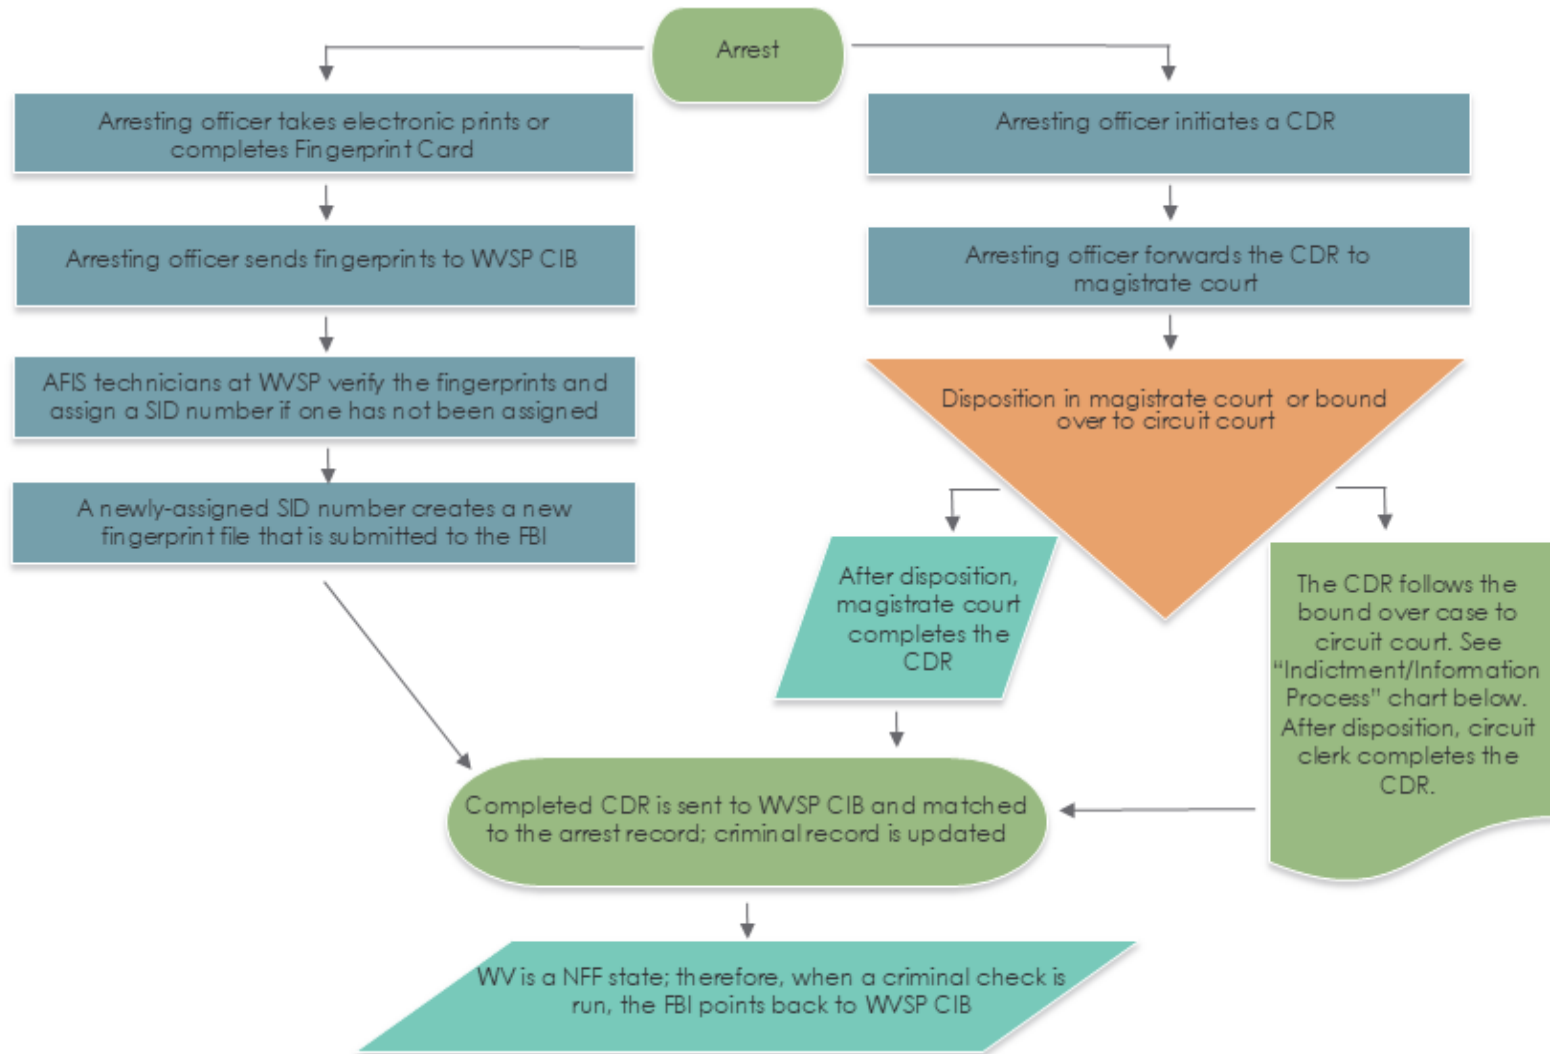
Arrest

Arresting officer takes electronic prints or completes Fingerprint Card

Arresting officer sends fingerprints to WVSP CIB

AFIS technicians at WVSP verify the fingerprints and assign a SID number if one has not been assigned

A newly-assigned SID number creates a new fingerprint file that is submitted to the FBI

Arresting officer initiates a CDR

Arresting officer forwards the CDR to magistrate court

Disposition in magistrate court or bound over to circuit court

After disposition, magistrate court completes the CDR

The CDR follows the bound over case to circuit court. See "Indictment/Information Process" chart below. After disposition, circuit clerk completes the CDR.

Completed CDR is sent to WVSP CIB and matched to the arrest record; criminal record is updated

WV is a NFF state; therefore, when a criminal check is run, the FBI points back to WVSP CIB